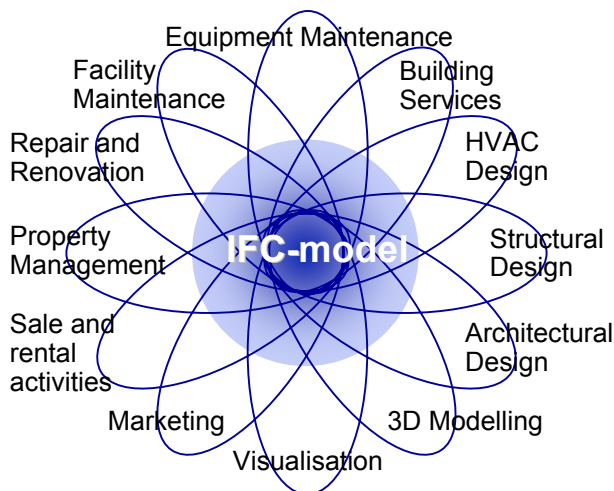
Equipment Maintenance

Facility Maintenance

Building Services

Repair and Renovation

HVAC Design

IFC-model

Property Management

Structural Design

Sale and rental activities

Architectural Design

Marketing

3D Modelling

Visualisation